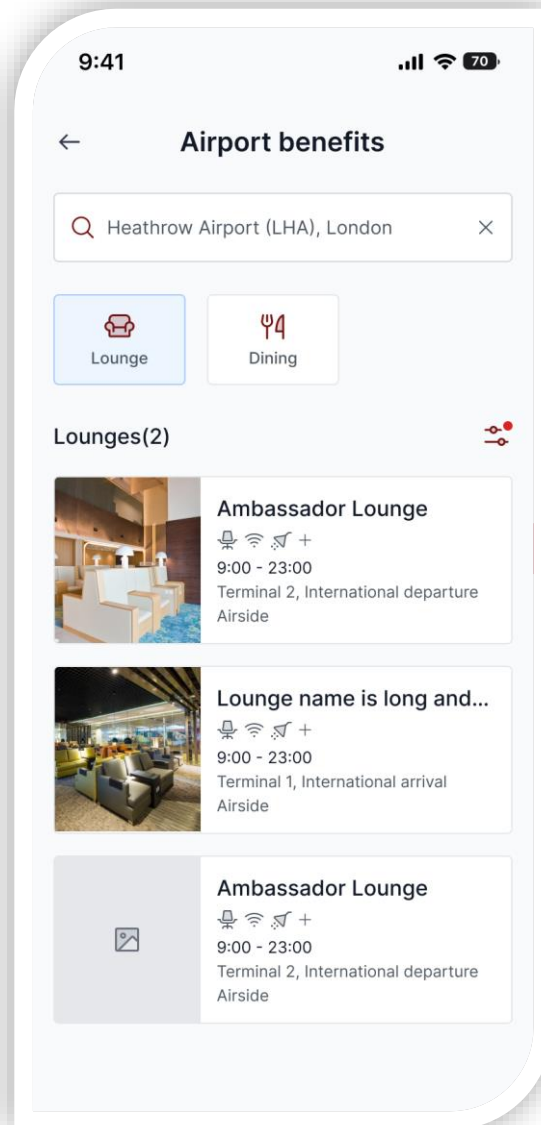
9:41

70

Airport benefits

Heathrow Airport (LHA), London

Lounge

Dining

Lounges(2)

Ambassador Lounge
+
9:00 - 23:00
Terminal 2, International departure
Airside

Lounge name is long and...
+
9:00 - 23:00
Terminal 1, International arrival
Airside

Ambassador Lounge
+
9:00 - 23:00
Terminal 2, International departure
Airside